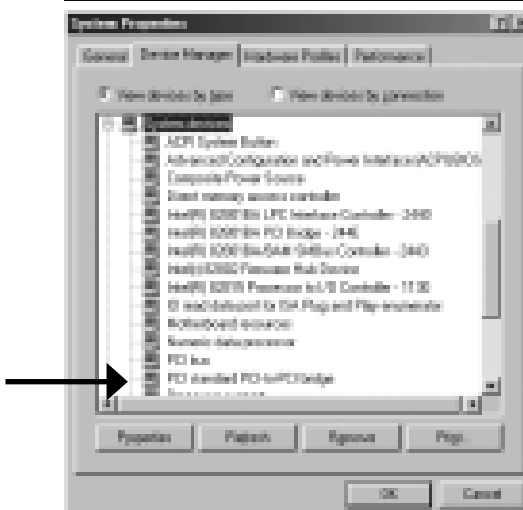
System Properties

General | Device Manager | Hardware Profiles | Performance

View devices by type    View devices by connection

System devices
ACPI System Button
Advanced Configuration and Power Interface (ACPI) BIOS
Composite Power Source
Direct memory access controller
Intel(R) 82801BA LPC Interface Controller - 2440
Intel(R) 82801BA PCI Bridge - 244E
Intel(R) 82801BA/BAM SMBus Controller - 2443
Intel(R) 82802 Firmware Hub Device
Intel(R) 82815 Processor to I/O Controller - 1130
IO read data port for ISA Plug and Play enumerator
Motherboard resources
Numeric data processor
PCI bus
PCI standard PCI-to-PCI bridge
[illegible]

Properties | Refresh | Remove | Print...

OK | Cancel